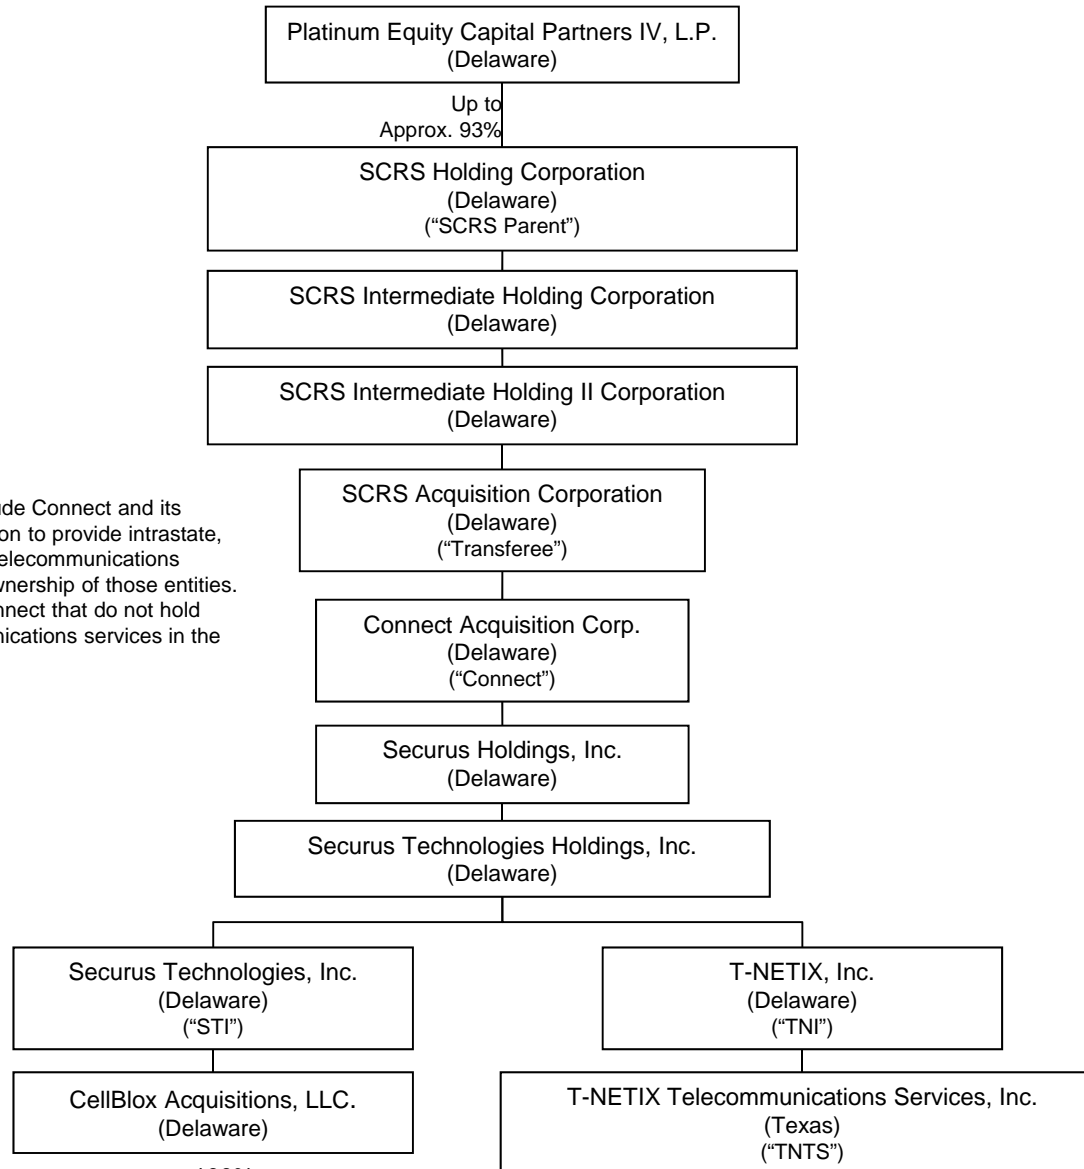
Platinum Equity Capital Partners IV, L.P.
(Delaware)

Up to
Approx. 93%

SCRS Holding Corporation
(Delaware)
("SCRS Parent")

SCRS Intermediate Holding Corporation
(Delaware)

SCRS Intermediate Holding II Corporation
(Delaware)

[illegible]ude Connect and its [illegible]on to provide intrastate, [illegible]elecommunications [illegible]wnership of those entities. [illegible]nnect that do not hold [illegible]nications services in the

SCRS Acquisition Corporation
(Delaware)
("Transferee")

Connect Acquisition Corp.
(Delaware)
("Connect")

Securus Holdings, Inc.
(Delaware)

Securus Technologies Holdings, Inc.
(Delaware)

Securus Technologies, Inc.
(Delaware)
("STI")

T-NETIX, Inc.
(Delaware)
("TNI")

CellBlox Acquisitions, LLC.
(Delaware)

T-NETIX Telecommunications Services, Inc.
(Texas)
("TNTS")